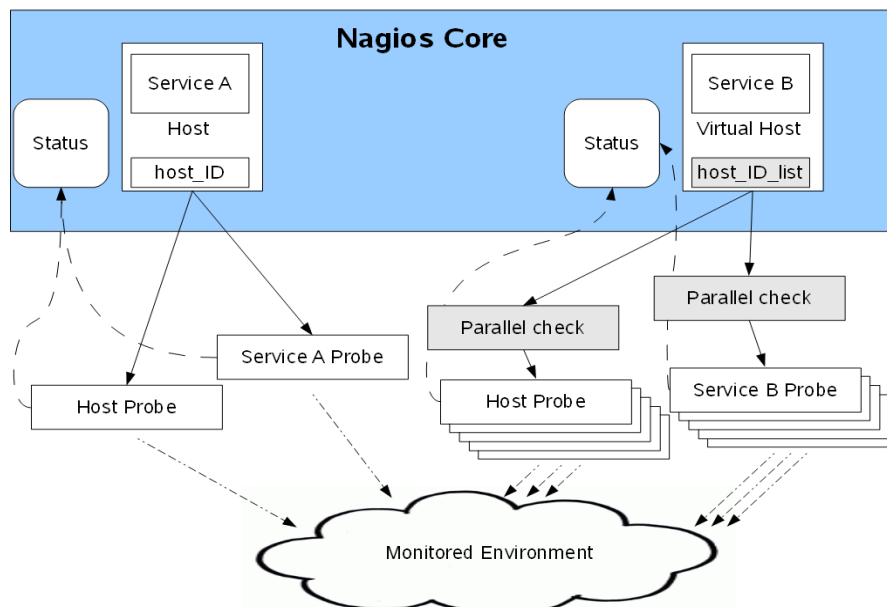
Nagios Core

Status

Service A

Host

host_ID

Status

Service B

Virtual Host

host_ID_list

Parallel check

Parallel check

Service A Probe

Host Probe

Host Probe

Service B Probe

Monitored Environment